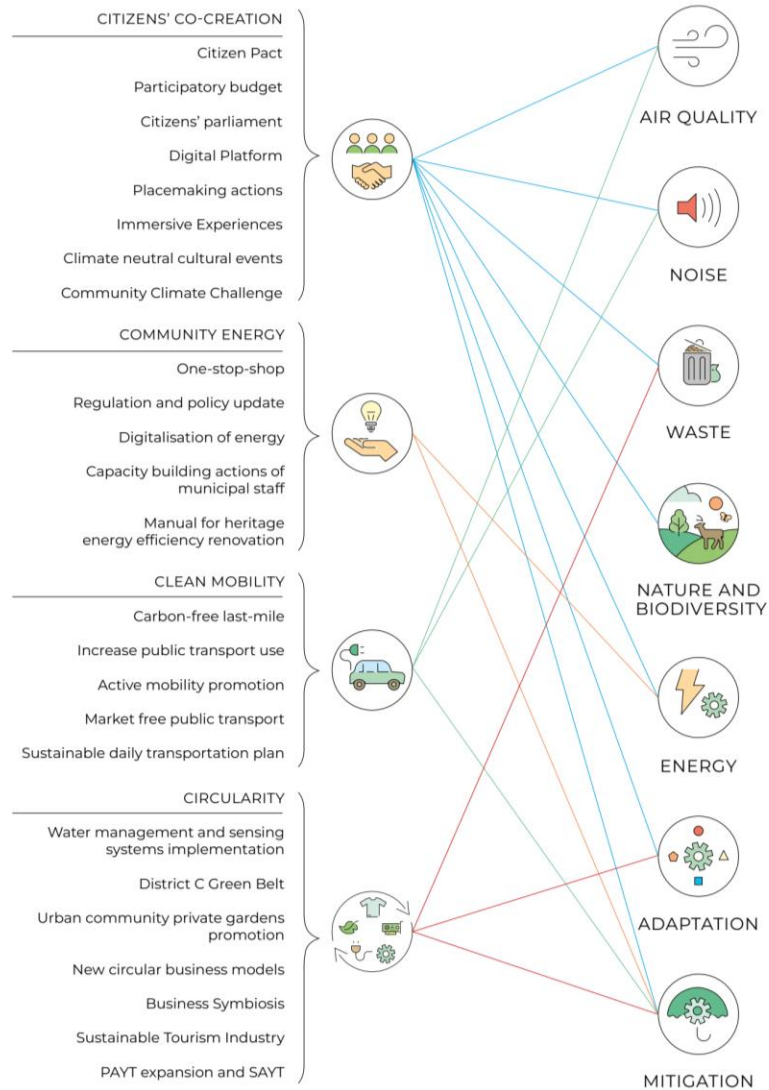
CITIZENS' CO-CREATION

Citizen Pact

Participatory budget

Citizens' parliament

Digital Platform

Placemaking actions

Immersive Experiences

Climate neutral cultural events

Community Climate Challenge

COMMUNITY ENERGY

One-stop-shop

Regulation and policy update

Digitalisation of energy

Capacity building actions of municipal staff

Manual for heritage energy efficiency renovation

CLEAN MOBILITY

Carbon-free last-mile

Increase public transport use

Active mobility promotion

Market free public transport

Sustainable daily transportation plan

CIRCULARITY

Water management and sensing systems implementation

District C Green Belt

Urban community private gardens promotion

New circular business models

Business Symbiosis

Sustainable Tourism Industry

PAYT expansion and SAYT

AIR QUALITY

NOISE

WASTE

NATURE AND BIODIVERSITY

ENERGY

ADAPTATION

MITIGATION